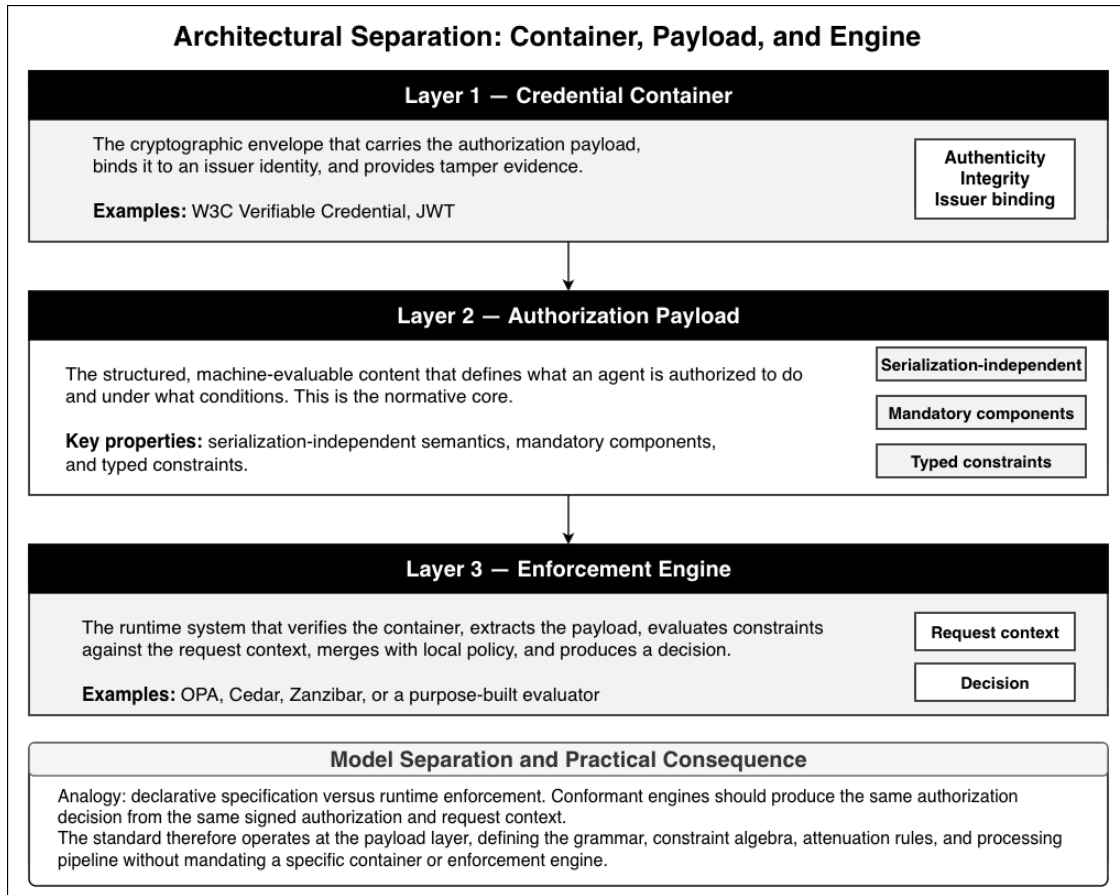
Architectural Separation: Container, Payload, and Engine

Layer 1 — Credential Container

The cryptographic envelope that carries the authorization payload, binds it to an issuer identity, and provides tamper evidence.

Examples: W3C Verifiable Credential, JWT

Authenticity
Integrity
Issuer binding

Layer 2 — Authorization Payload

The structured, machine-evaluable content that defines what an agent is authorized to do and under what conditions. This is the normative core.

Key properties: serialization-independent semantics, mandatory components, and typed constraints.

Serialization-independent

Mandatory components

Typed constraints

Layer 3 — Enforcement Engine

The runtime system that verifies the container, extracts the payload, evaluates constraints against the request context, merges with local policy, and produces a decision.

Examples: OPA, Cedar, Zanzibar, or a purpose-built evaluator

Request context

Decision

Model Separation and Practical Consequence

Analogy: declarative specification versus runtime enforcement. Conformant engines should produce the same authorization decision from the same signed authorization and request context.
The standard therefore operates at the payload layer, defining the grammar, constraint algebra, attenuation rules, and processing pipeline without mandating a specific container or enforcement engine.